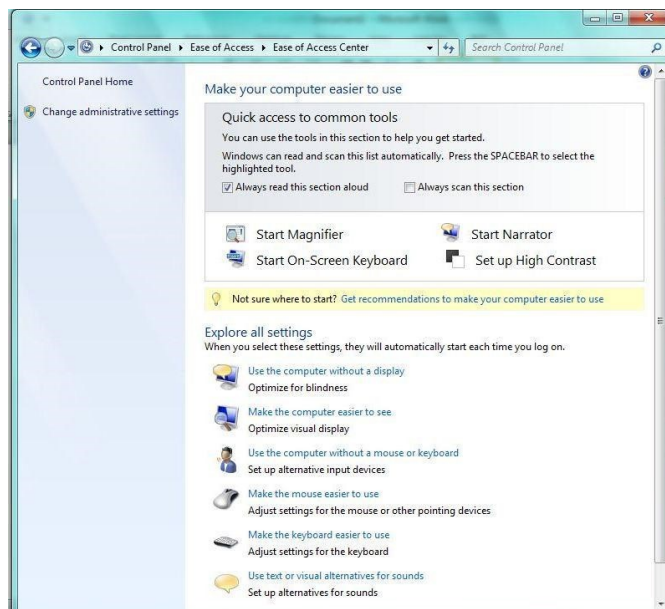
Control Panel ▸ Ease of Access ▸ Ease of Access Center

Search Control Panel

Control Panel Home

Change administrative settings

Make your computer easier to use

Quick access to common tools

You can use the tools in this section to help you get started.

Windows can read and scan this list automatically. Press the SPACEBAR to select the highlighted tool.

Always read this section aloud

Always scan this section

Start Magnifier

Start Narrator

Start On-Screen Keyboard

Set up High Contrast

Not sure where to start? Get recommendations to make your computer easier to use

Explore all settings

When you select these settings, they will automatically start each time you log on.

Use the computer without a display

Optimize for blindness

Make the computer easier to see

Optimize visual display

Use the computer without a mouse or keyboard

Set up alternative input devices

Make the mouse easier to use

Adjust settings for the mouse or other pointing devices

Make the keyboard easier to use

Adjust settings for the keyboard

Use text or visual alternatives for sounds

Set up alternatives for sounds